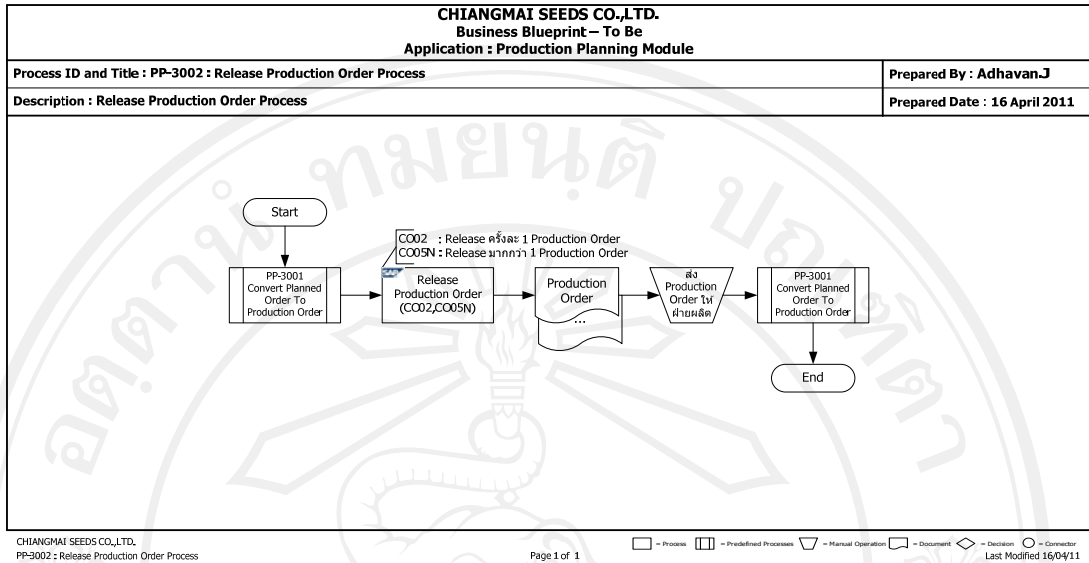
CHIANGMAI SEEDS CO.,LTD.
Business Blueprint – To Be
Application : Production Planning Module

Process ID and Title : PP-3002 : Release Production Order Process

Prepared By : Adhavan.J

Description : Release Production Order Process

Prepared Date : 16 April 2011

Start

CO02 : Release ครั้งละ 1 Production Order
CO05N : Release มากกว่า 1 Production Order

PP-3001
Convert Planned Order To Production Order

Release Production Order (CO02,CO05N)

Production Order
...

ส่ง Production Order ให้ฝ่ายผลิต

PP-3001
Convert Planned Order To Production Order

End

CHIANGMAI SEEDS CO.,LTD.
PP-3002 : Release Production Order Process

Page 1 of 1

= Process = Predefined Processes = Manual Operation = Document = Decision = Connector
Last Modified 16/04/11